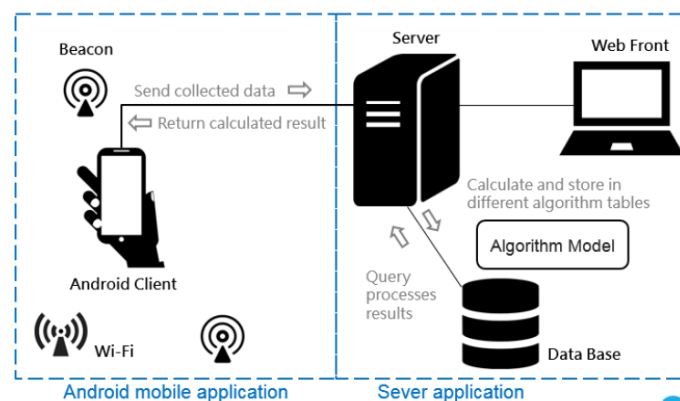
Beacon

Send collected data

Return calculated result

Android Client

Wi-Fi

Android mobile application

Server

Web Front

Calculate and store in different algorithm tables

Algorithm Model

Query processes results

Data Base

Sever application